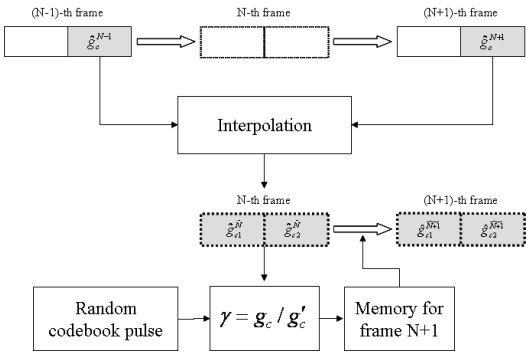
(N-1)-th frame

N-th frame

(N+1)-th frame

$\hat{g}_c^{N-1}$

$\hat{g}_c^{N+1}$

Interpolation

N-th frame

$\hat{g}_{c1}^{\tilde{N}}$

$\hat{g}_{c2}^{\tilde{N}}$

(N+1)-th frame

$\hat{g}_{c1}^{\widetilde{N+1}}$

$\hat{g}_{c2}^{\widetilde{N+1}}$

Random codebook pulse

$\gamma = \boldsymbol{g}_c / \boldsymbol{g}_c'$

Memory for frame N+1